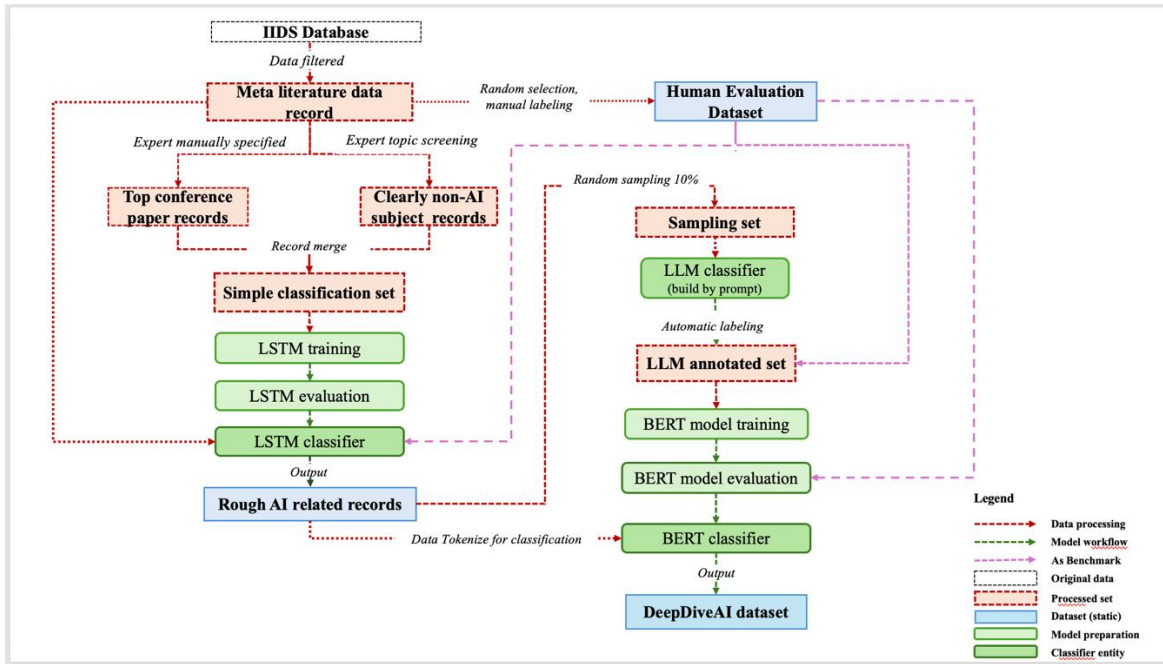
IIDS Database

Data filtered

Meta literature data record

Random selection, manual labeling

Human Evaluation Dataset

Expert manually specified

Expert topic screening

Top conference paper records

Clearly non-AI subject records

Random sampling 10%

Record merge

Sampling set

Simple classification set

LLM classifier (build by prompt)

Automatic labeling

LSTM training

LSTM evaluation

LLM annotated set

BERT model training

LSTM classifier

Output

BERT model evaluation

Rough AI related records

Data Tokenize for classification

BERT classifier

Output

DeepDiveAI dataset

Legend

Data processing

Model workflow

As Benchmark

Original data

Processed set

Dataset (static)

Model preparation

Classifier entity